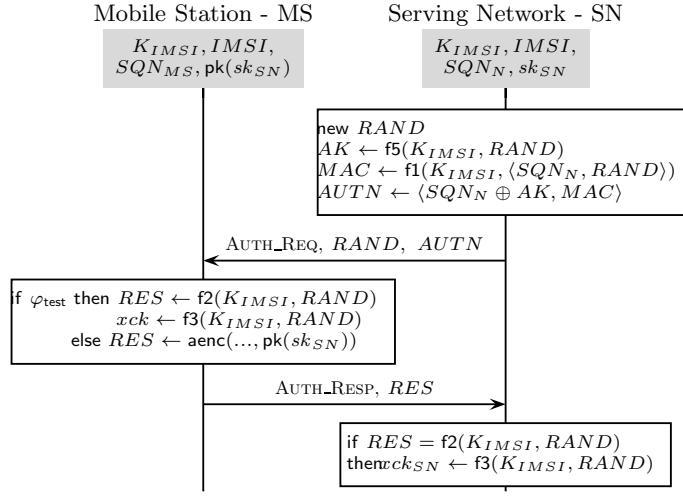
Mobile Station - MS

Serving Network - SN

$K_{IMSI}, IMSI,$
$SQN_{MS}, \mathsf{pk}(sk_{SN})$

$K_{IMSI}, IMSI,$
$SQN_N, sk_{SN}$

new $RAND$
$AK \leftarrow \mathsf{f5}(K_{IMSI}, RAND)$
$MAC \leftarrow \mathsf{f1}(K_{IMSI}, \langle SQN_N, RAND \rangle)$
$AUTN \leftarrow \langle SQN_N \oplus AK, MAC \rangle$

AUTH_REQ, $RAND$, $AUTN$

if $\varphi_{\mathsf{test}}$ then $RES \leftarrow \mathsf{f2}(K_{IMSI}, RAND)$
$xck \leftarrow \mathsf{f3}(K_{IMSI}, RAND)$
else $RES \leftarrow \mathsf{aenc}(..., \mathsf{pk}(sk_{SN}))$

AUTH_RESP, $RES$

if $RES = \mathsf{f2}(K_{IMSI}, RAND)$
then$xck_{SN} \leftarrow \mathsf{f3}(K_{IMSI}, RAND)$